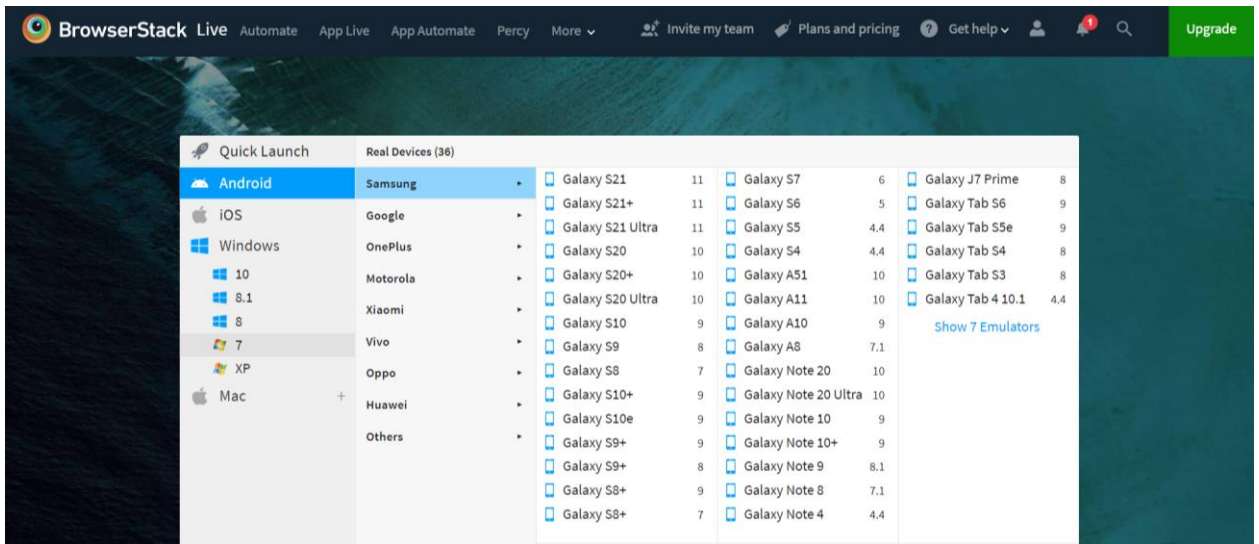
BrowserStack Live Automate App Live App Automate Percy More Invite my team Plans and pricing Get help 1 Upgrade

Quick Launch
Android
iOS
Windows
10
8.1
8
7
XP
Mac +

Real Devices (36)

Samsung
Google
OnePlus
Motorola
Xiaomi
Vivo
Oppo
Huawei
Others

| | |
|---|---|
| Galaxy S21 | 11 |
| Galaxy S21+ | 11 |
| Galaxy S21 Ultra | 11 |
| Galaxy S20 | 10 |
| Galaxy S20+ | 10 |
| Galaxy S20 Ultra | 10 |
| Galaxy S10 | 9 |
| Galaxy S9 | 8 |
| Galaxy S8 | 7 |
| Galaxy S10+ | 9 |
| Galaxy S10e | 9 |
| Galaxy S9+ | 9 |
| Galaxy S9+ | 8 |
| Galaxy S8+ | 9 |
| Galaxy S8+ | 7 |

| | |
|---|---|
| Galaxy S7 | 6 |
| Galaxy S6 | 5 |
| Galaxy S5 | 4.4 |
| Galaxy S4 | 4.4 |
| Galaxy A51 | 10 |
| Galaxy A11 | 10 |
| Galaxy A10 | 9 |
| Galaxy A8 | 7.1 |
| Galaxy Note 20 | 10 |
| Galaxy Note 20 Ultra | 10 |
| Galaxy Note 10 | 9 |
| Galaxy Note 10+ | 9 |
| Galaxy Note 9 | 8.1 |
| Galaxy Note 8 | 7.1 |
| Galaxy Note 4 | 4.4 |

| | |
|---|---|
| Galaxy J7 Prime | 8 |
| Galaxy Tab S6 | 9 |
| Galaxy Tab S5e | 9 |
| Galaxy Tab S4 | 8 |
| Galaxy Tab S3 | 8 |
| Galaxy Tab 4 10.1 | 4.4 |

Show 7 Emulators